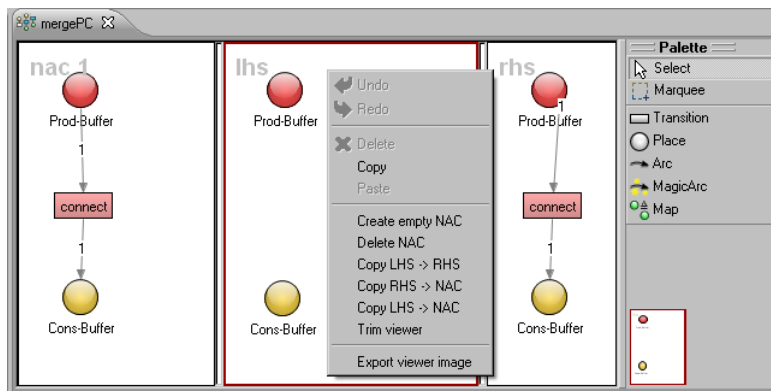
mergePC

nac 1

Prod-Buffer

1

connect

1

Cons-Buffer

lhs

Prod-Buffer

Cons-Buffer

Undo
Redo
Delete
Copy
Paste
Create empty NAC
Delete NAC
Copy LHS -> RHS
Copy RHS -> NAC
Copy LHS -> NAC
Trim viewer
Export viewer image

rhs

Prod-Buffer

1

connect

1

Cons-Buffer

Palette
Select
Marquee
Transition
Place
Arc
MagicArc
Map